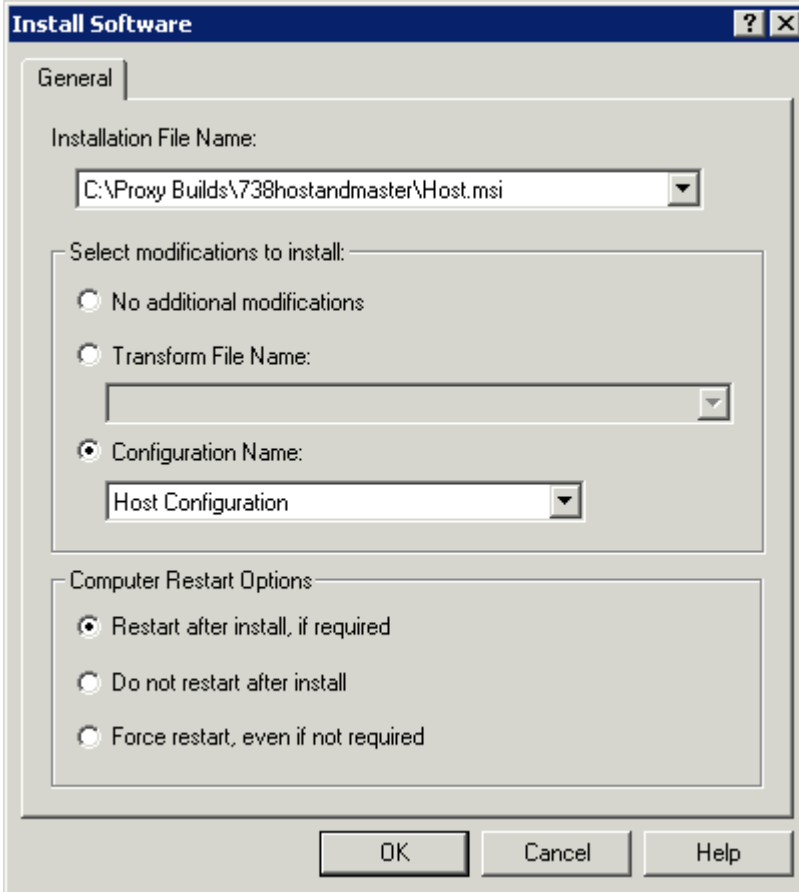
Install Software

?

General

Installation File Name:

C:\Proxy Builds\738hostandmaster\Host.msi

Select modifications to install:

No additional modifications

Transform File Name:

Configuration Name:

Host Configuration

Computer Restart Options

Restart after install, if required

Do not restart after install

Force restart, even if not required

OK

Cancel

Help